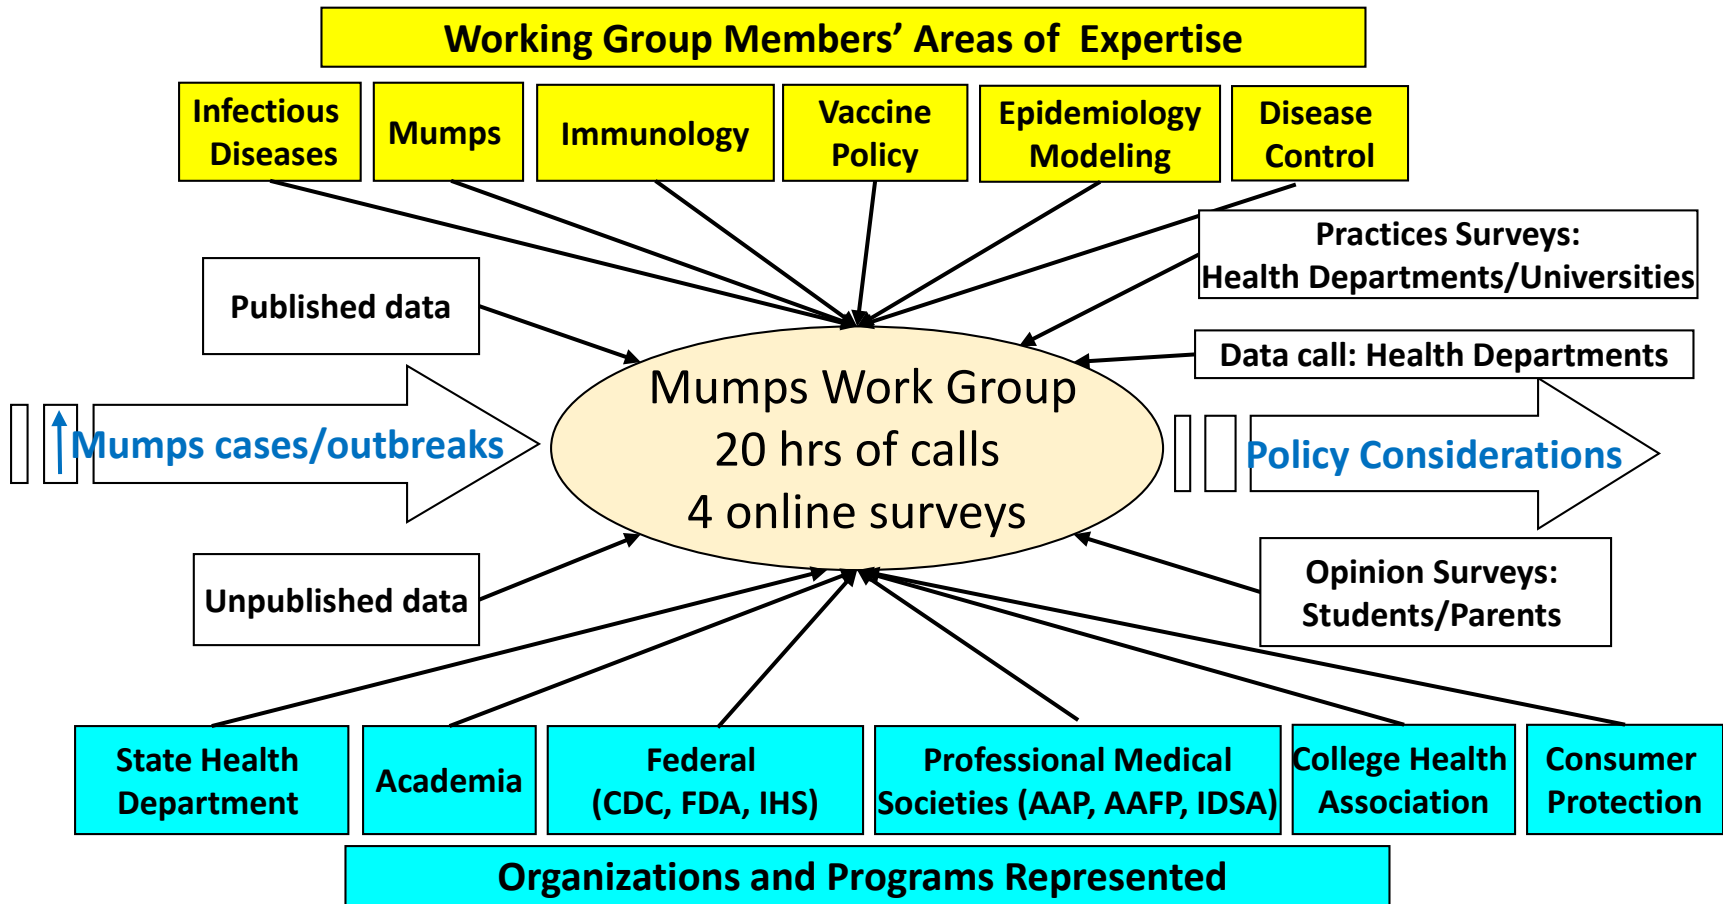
Working Group Members' Areas of Expertise

Infectious Diseases

Mumps

Immunology

Vaccine Policy

Epidemiology Modeling

Disease Control

Practices Surveys: Health Departments/Universities

Published data

Data call: Health Departments

↑Mumps cases/outbreaks

Mumps Work Group
20 hrs of calls
4 online surveys

Policy Considerations

Unpublished data

Opinion Surveys: Students/Parents

State Health Department

Academia

Federal (CDC, FDA, IHS)

Professional Medical Societies (AAP, AAFP, IDSA)

College Health Association

Consumer Protection

Organizations and Programs Represented